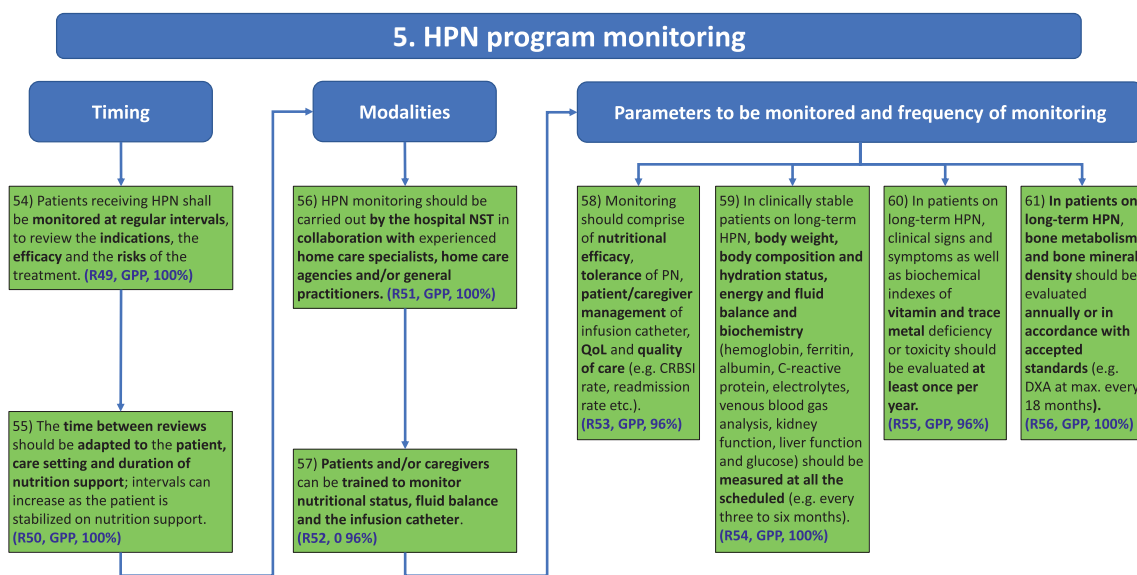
5. HPN program monitoring

Timing

54) Patients receiving HPN shall be monitored at regular intervals, to review the indications, the efficacy and the risks of the treatment. (R49, GPP, 100%)

55) The time between reviews should be adapted to the patient, care setting and duration of nutrition support; intervals can increase as the patient is stabilized on nutrition support. (R50, GPP, 100%)

Modalities

56) HPN monitoring should be carried out by the hospital NST in collaboration with experienced home care specialists, home care agencies and/or general practitioners. (R51, GPP, 100%)

57) Patients and/or caregivers can be trained to monitor nutritional status, fluid balance and the infusion catheter. (R52, 0 96%)

Parameters to be monitored and frequency of monitoring

58) Monitoring should comprise of nutritional efficacy, tolerance of PN, patient/caregiver management of infusion catheter, QoL and quality of care (e.g. CRBSI rate, readmission rate etc.). (R53, GPP, 96%)

59) In clinically stable patients on long-term HPN, body weight, body composition and hydration status, energy and fluid balance and biochemistry (hemoglobin, ferritin, albumin, C-reactive protein, electrolytes, venous blood gas analysis, kidney function, liver function and glucose) should be measured at all the scheduled (e.g. every three to six months). (R54, GPP, 100%)

60) In patients on long-term HPN, clinical signs and symptoms as well as biochemical indexes of vitamin and trace metal deficiency or toxicity should be evaluated at least once per year. (R55, GPP, 96%)

61) In patients on long-term HPN, bone metabolism and bone mineral density should be evaluated annually or in accordance with accepted standards (e.g. DXA at max. every 18 months). (R56, GPP, 100%)